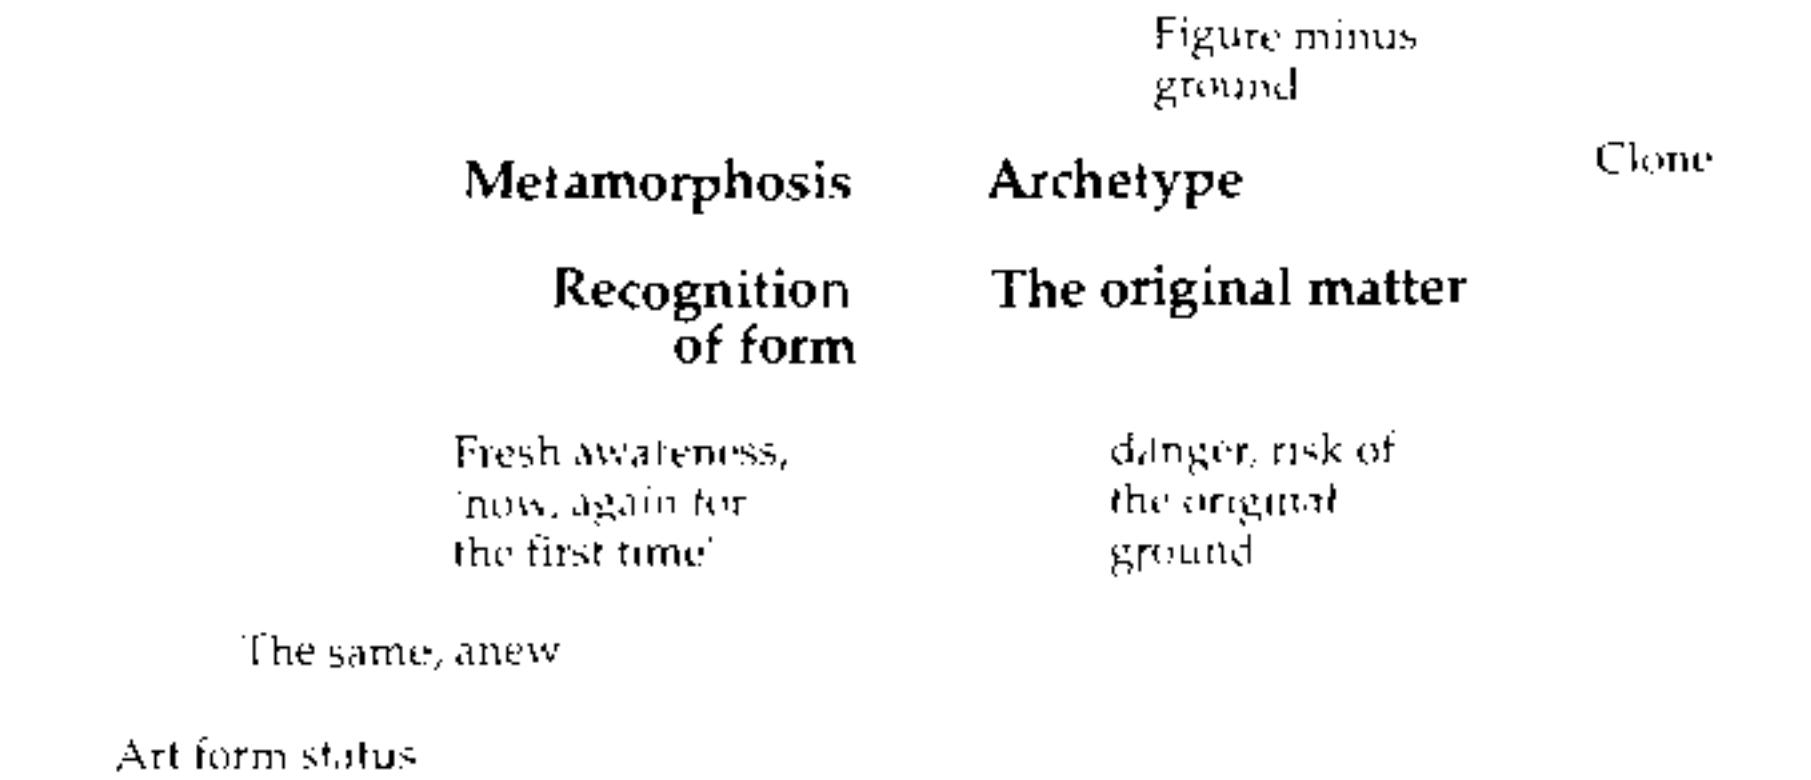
Figure minus ground

Metamorphosis

Archetype

Clone

Recognition of form

The original matter

Fresh awareness, 'now, again for the first time'

danger, risk of the original ground

The same, anew

Art form status